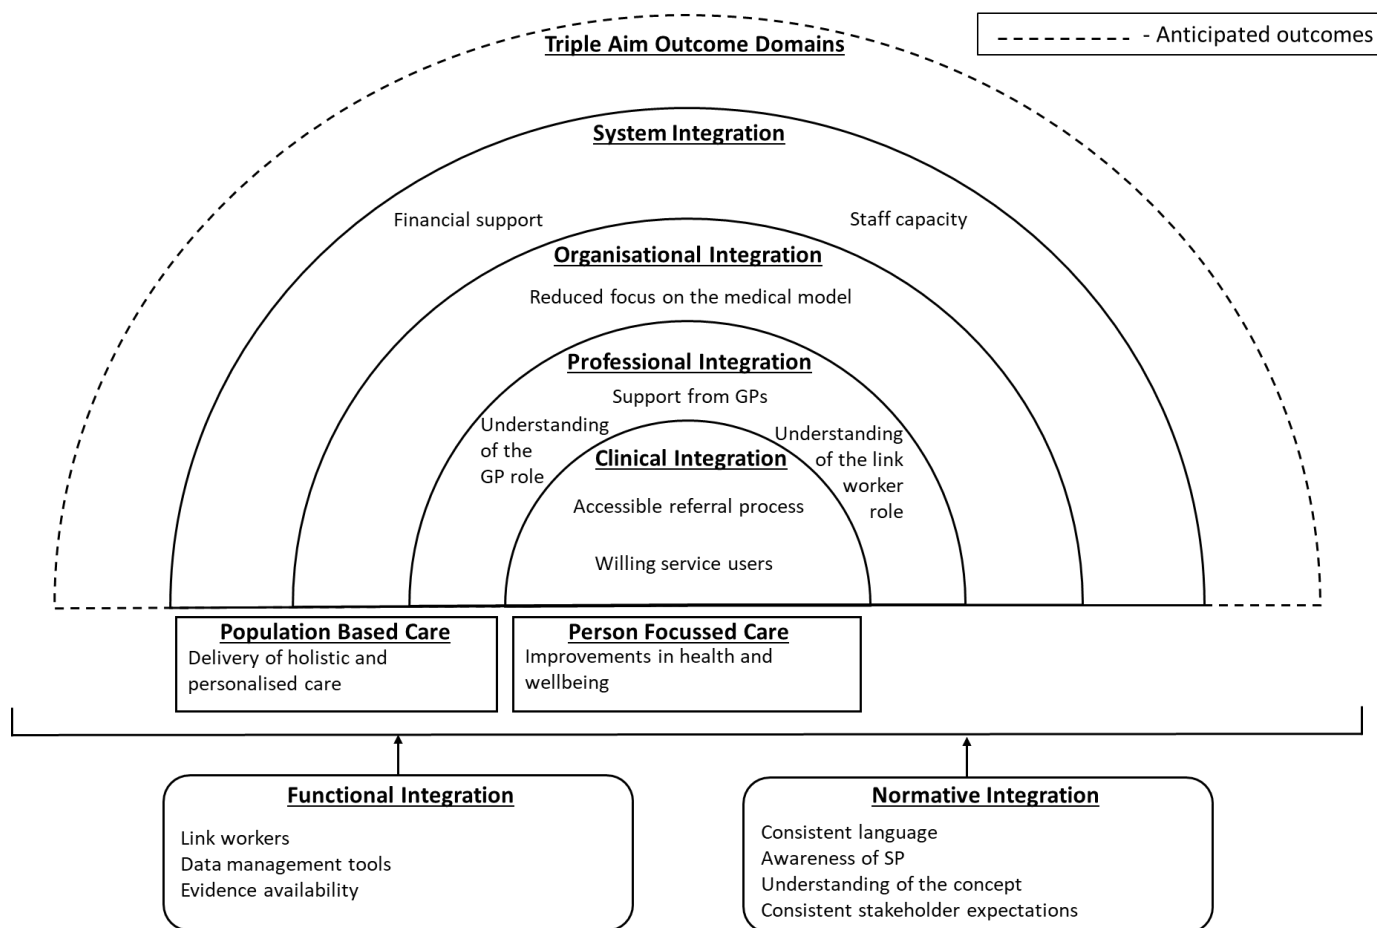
- Anticipated outcomes

Triple Aim Outcome Domains

System Integration

Financial support

Staff capacity

Organisational Integration

Reduced focus on the medical model

Professional Integration

Support from GPs

Understanding of the GP role

Understanding of the link worker role

Clinical Integration

Accessible referral process

Willing service users

Population Based Care
Delivery of holistic and personalised care

Person Focussed Care
Improvements in health and wellbeing

Functional Integration

Link workers
Data management tools
Evidence availability

Normative Integration

Consistent language
Awareness of SP
Understanding of the concept
Consistent stakeholder expectations